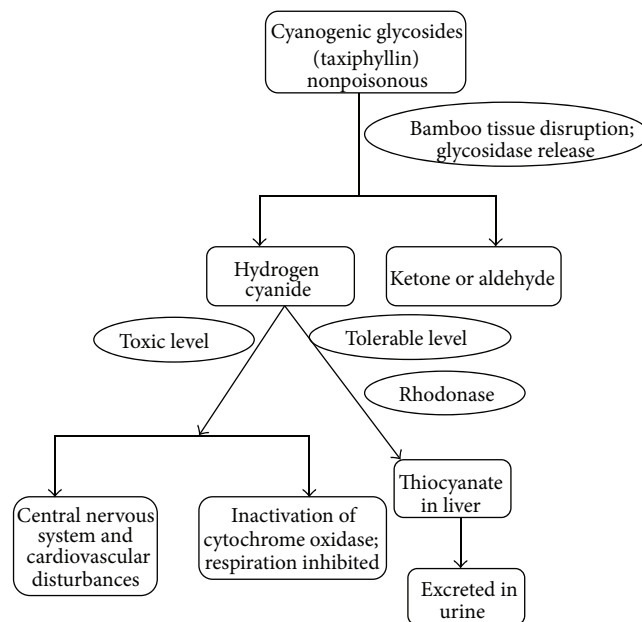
Cyanogenic glycosides (taxiphyllin) nonpoisonous

Bamboo tissue disruption; glycosidase release

Hydrogen cyanide

Ketone or aldehyde

Toxic level

Tolerable level

Rhodonase

Central nervous system and cardiovascular disturbances

Inactivation of cytochrome oxidase; respiration inhibited

Thiocyanate in liver

Excreted in urine